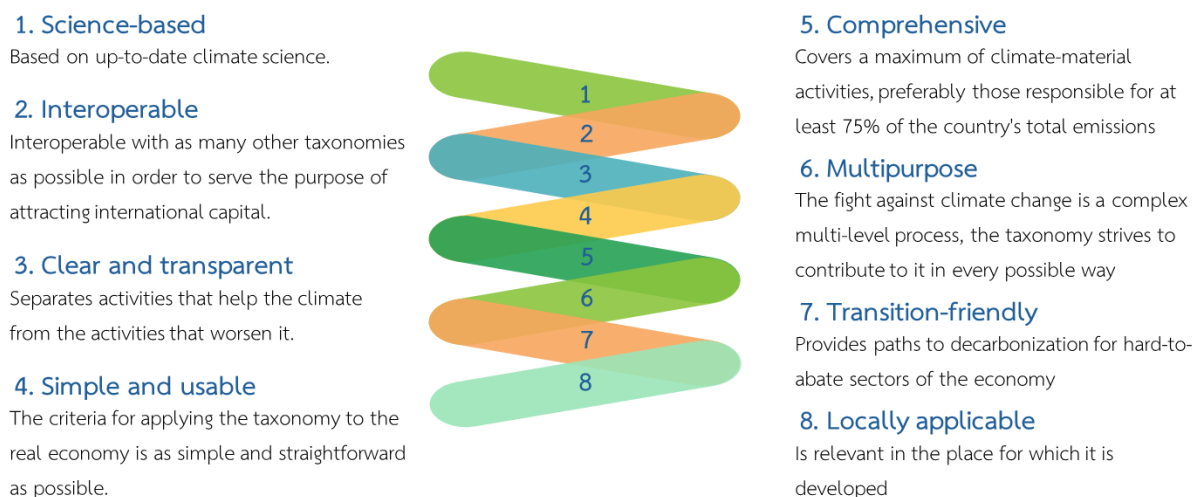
1. Science-based
Based on up-to-date climate science.

2. Interoperable
Interoperable with as many other taxonomies as possible in order to serve the purpose of attracting international capital.

3. Clear and transparent
Separates activities that help the climate from the activities that worsen it.

4. Simple and usable
The criteria for applying the taxonomy to the real economy is as simple and straightforward as possible.

1
2
3
4
5
6
7
8

5. Comprehensive
Covers a maximum of climate-material activities, preferably those responsible for at least 75% of the country's total emissions

6. Multipurpose
The fight against climate change is a complex multi-level process, the taxonomy strives to contribute to it in every possible way

7. Transition-friendly
Provides paths to decarbonization for hard-to-abate sectors of the economy

8. Locally applicable
Is relevant in the place for which it is developed